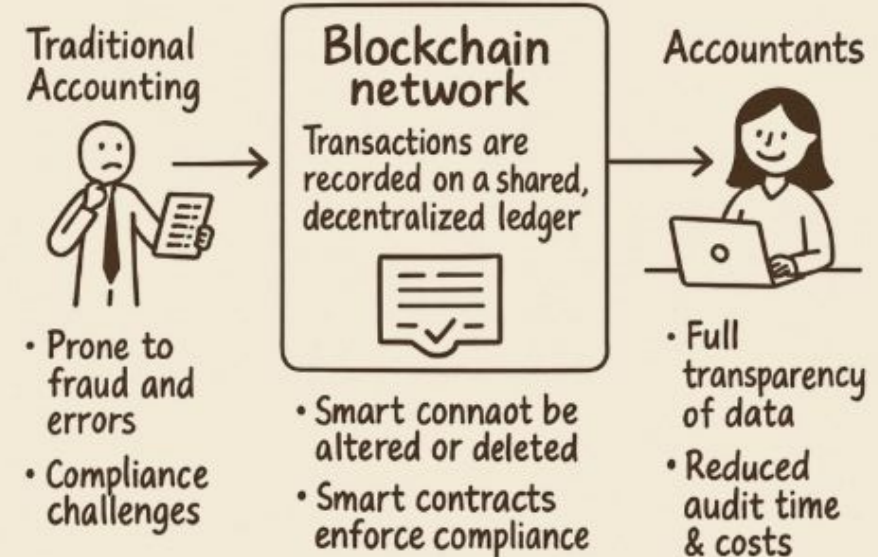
Traditional Accounting

Blockchain network

Transactions are recorded on a shared, decentralized ledger

Accountants

• Prone to fraud and errors

• Compliance challenges

• Smart connaot be altered or deleted

• Smart contracts enforce compliance

• Full transparency of data

• Reduced audit time & costs